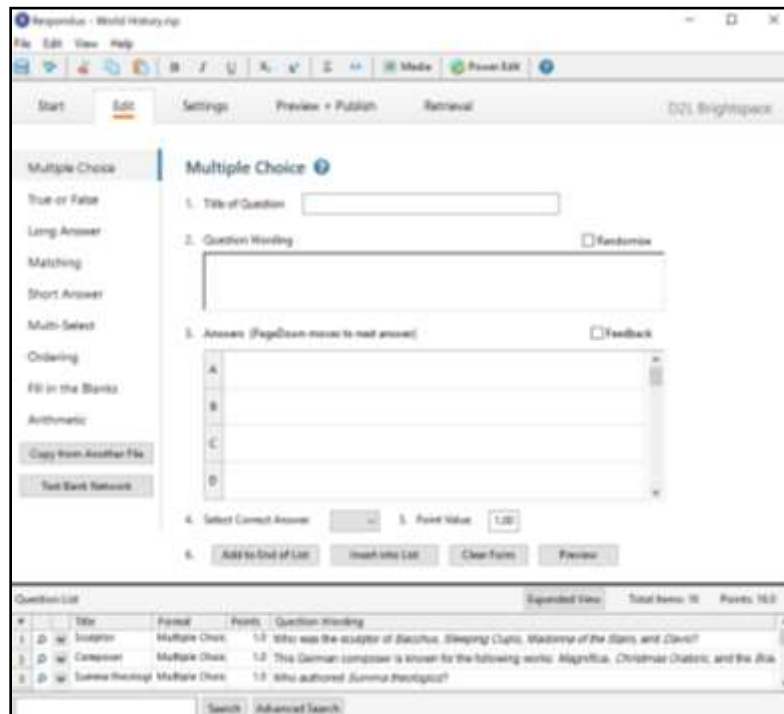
Respondus - World History.rsp

File Edit View Help

B I U Media Power Edit

Start Edit Settings Preview + Publish Retrieval D2L Brightspace

Multiple Choice
True or False
Long Answer
Matching
Short Answer
Multi-Select
Ordering
Fill in the Blanks
Arithmetic

Copy from Another File

Test Bank Network

Multiple Choice

1. Title of Question

2. Question Wording

Randomize

3. Answers (PageDown moves to next answer)

Feedback

A
B
C
D

4. Select Correct Answer

5. Point Value 1.00

6. Add to End of List Insert into List Clear Form Preview

Question List

Expanded View Total Items: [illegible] Points: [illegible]

| # | | | Title | Format | Points | Question Wording |
|---|---|---|---|---|---|---|
| 1 | | | Sculptor | Multiple Choic | 1.0 | Who was the sculptor of Bacchus, Sleeping Cupid, Madonna of the Stairs, and David? |
| 2 | | | Composer | Multiple Choic | 1.0 | This German composer is known for the following works: Magnificat, Christmas Oratorio, and the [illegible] |
| 3 | | | Summa theologi | Multiple Choic | 1.0 | Who authored Summa theologica? |

Search Advanced Search